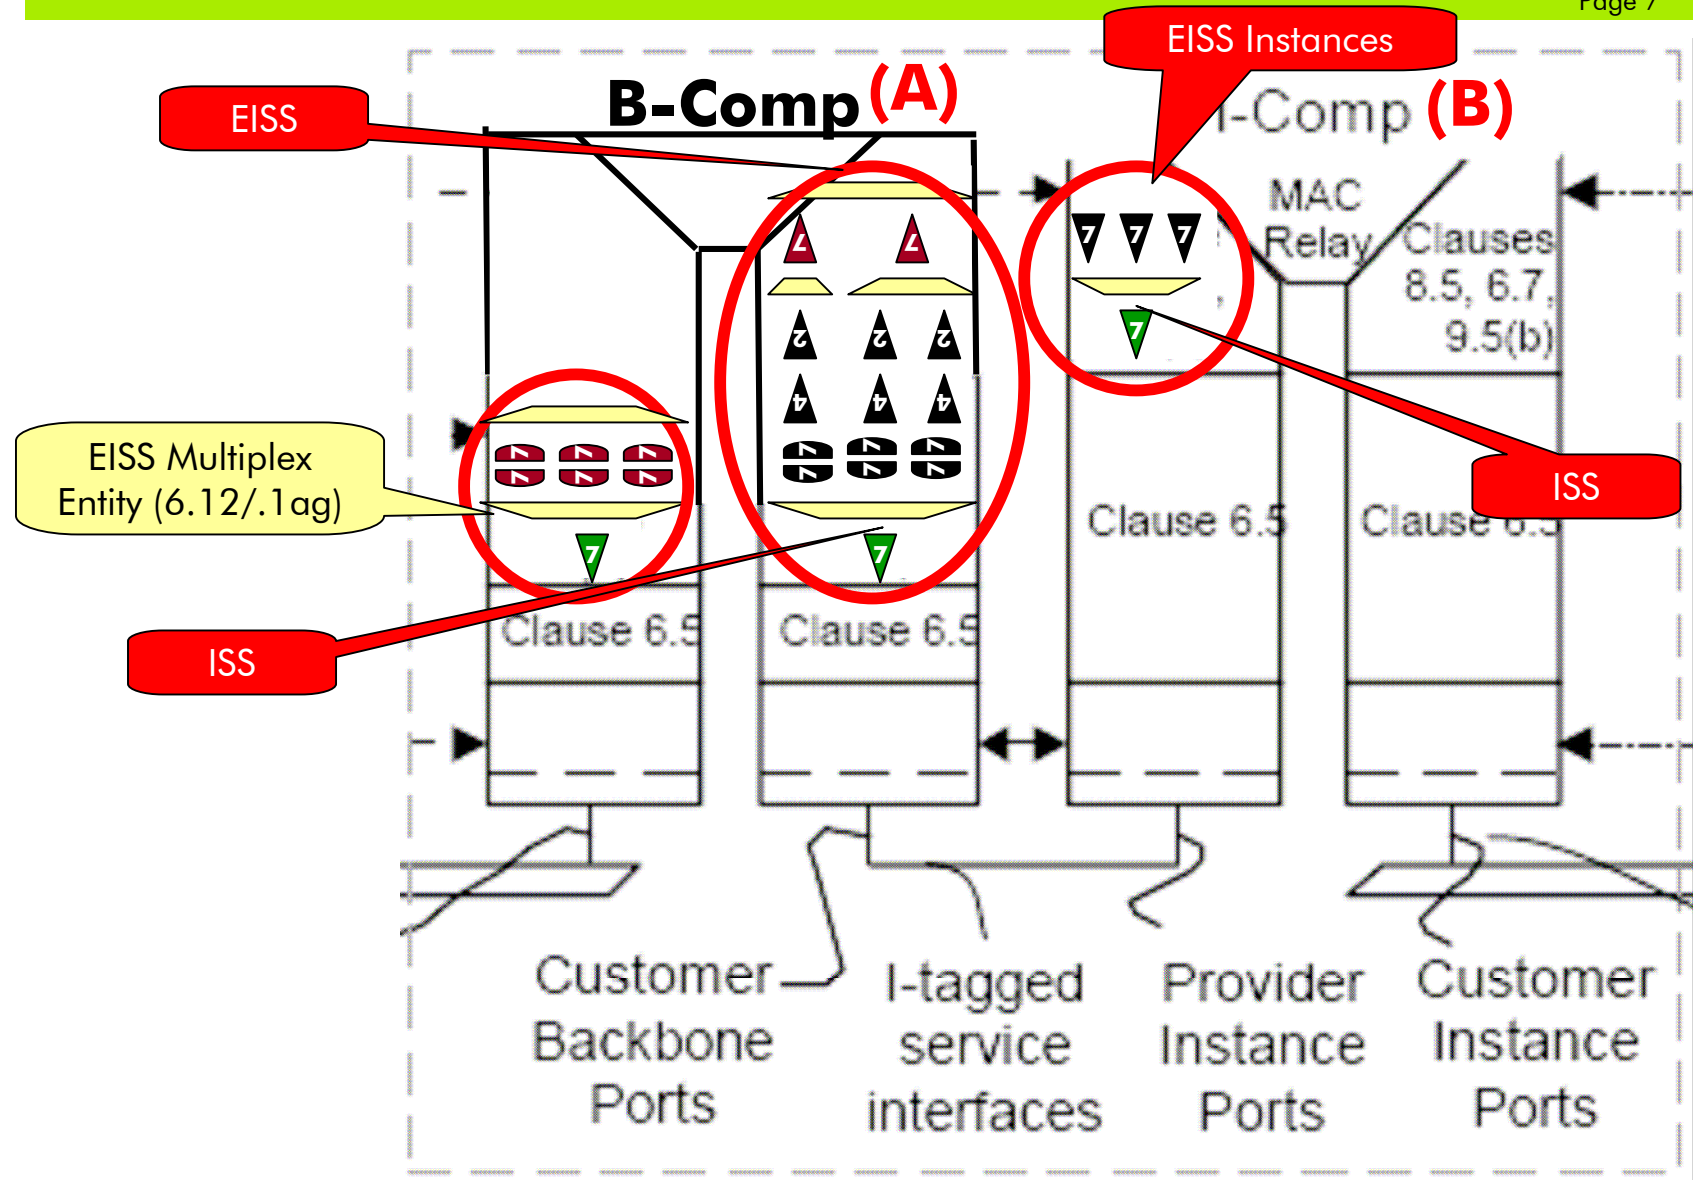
Page 7

EISS Instances

EISS

B-Comp (A)

I-Comp (B)

MAC Relay

Clauses 8.5, 6.7, 9.5(b)

EISS Multiplex Entity (6.12/.1ag)

ISS

Clause 6.5

Clause 6.5

Clause 6.5

Clause 6.5

ISS

Customer Backbone Ports

I-tagged service interfaces

Provider Instance Ports

Customer Instance Ports